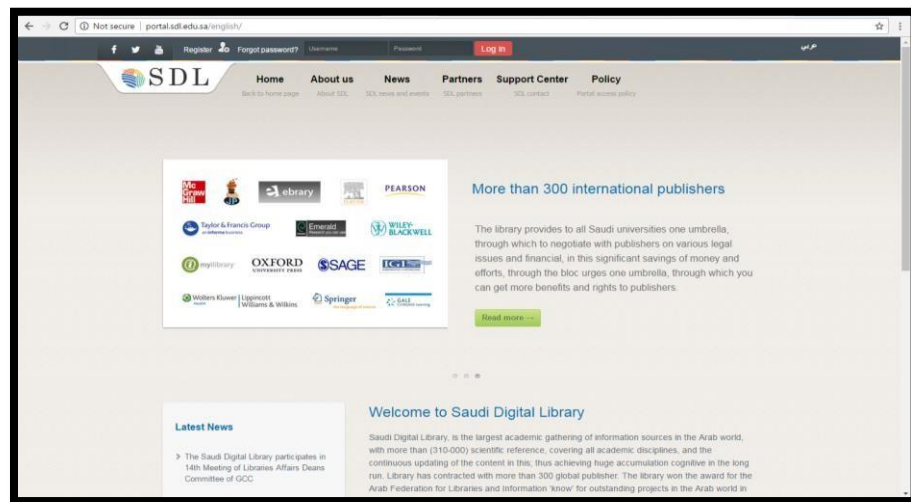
Not secure | portal.sdl.edu.sa/english/

Register Forgot password? Username Password Log in

عربي

SDL

Home
Back to home page

About us
About SDL

News
SDL news and events

Partners
SDL partners

Support Center
SDL contact

Policy
Portal access policy

Mc Graw Hill

ebrary

PEARSON

Taylor & Francis Group

Emerald

WILEY-BLACKWELL

myilibrary

OXFORD UNIVERSITY PRESS

SAGE

Wolters Kluwer | Lippincott Williams & Wilkins

Springer

GALE

More than 300 international publishers

The library provides to all Saudi universities one umbrella, through which to negotiate with publishers on various legal issues and financial, in this significant savings of money and efforts, through the bloc urges one umbrella, through which you can get more benefits and rights to publishers.

Read more →

Latest News

> The Saudi Digital Library participates in 14th Meeting of Libraries Affairs Deans Committee of GCC

Welcome to Saudi Digital Library

Saudi Digital Library, is the largest academic gathering of information sources in the Arab world, with more than (310-000) scientific reference, covering all academic disciplines, and the continuous updating of the content in this, thus achieving huge accumulation cognitive in the long run. Library has contracted with more than 300 global publisher. The library won the award for the Arab Federation for Libraries and information 'know' for outstanding projects in the Arab world in